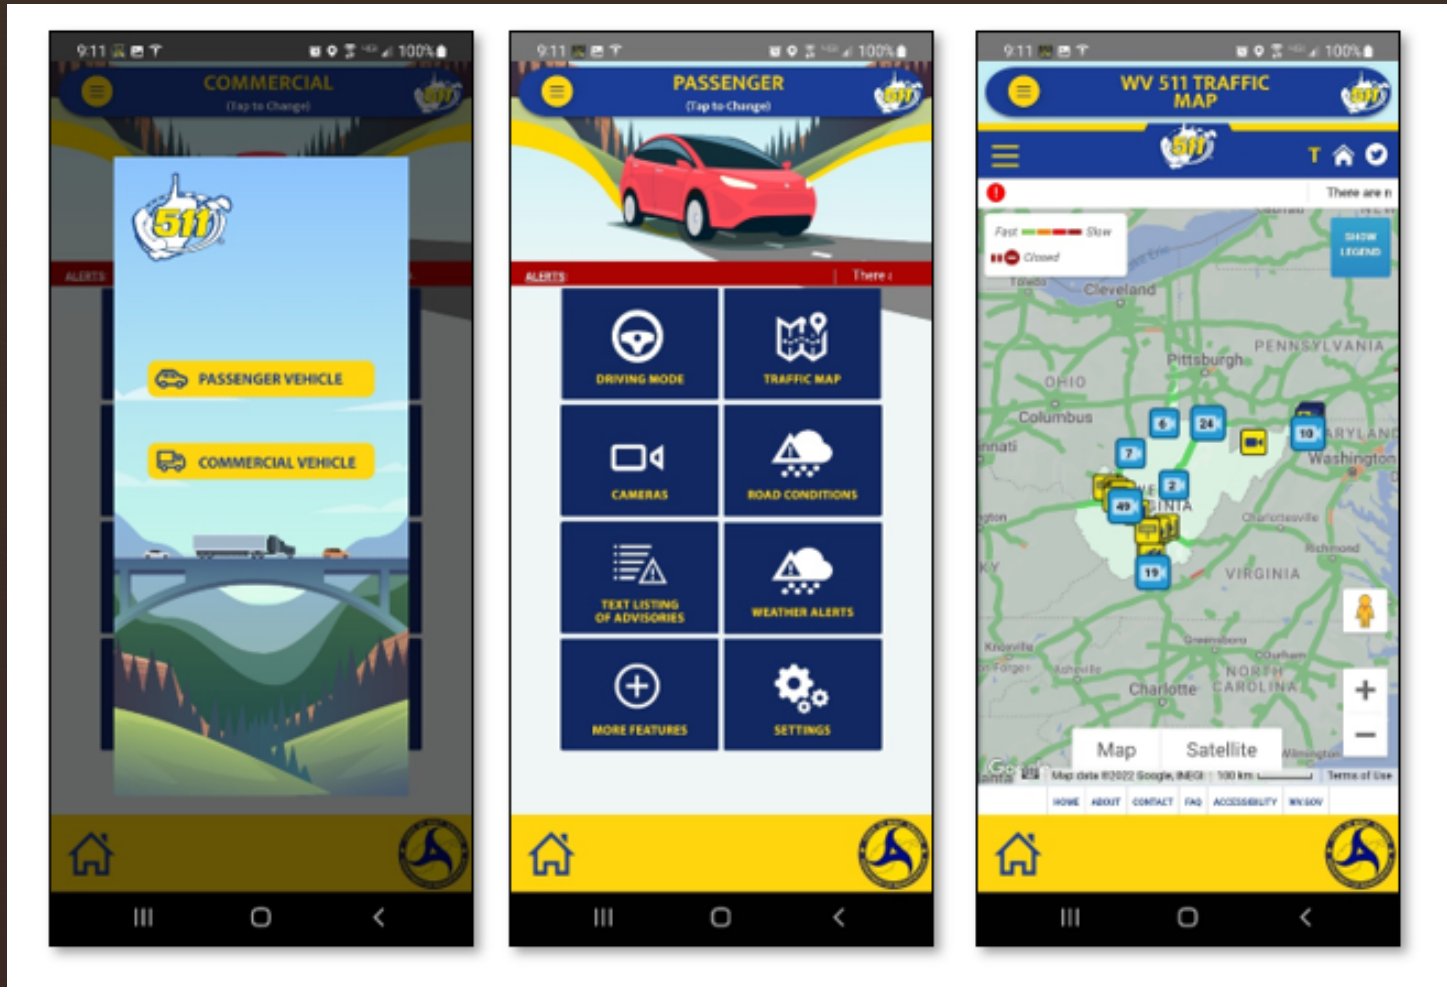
9:11 100%

COMMERCIAL
(Tap to Change)

511

ALERTS

511

PASSENGER VEHICLE

COMMERCIAL VEHICLE

9:11 100%

PASSENGER
(Tap to Change)

511

ALERTS There

DRIVING MODE

TRAFFIC MAP

CAMERAS

ROAD CONDITIONS

TEXT LISTING OF ADVISORIES

WEATHER ALERTS

MORE FEATURES

SETTINGS

9:11 100%

WV 511 TRAFFIC MAP

511

511

T

There are n

Fast Slow

Closed

SHOW LEGEND

Toledo

Cleveland

Pittsburgh

PENNSYLVANIA

OHIO

Columbus

nnati

6

24

10

7

2

49

19

ARYLAND

Washington

VIRGINIA

Charlottesville

Richmond

KY

Knoxville

Greensboro

Durham

NORTH CAROLINA

Asheville

Charlotte

Map

Satellite

Map data ©2022 Google, INEGI 100 km Terms of Use

HOME ABOUT CONTACT FAQ ACCESSIBILITY WV.GOV